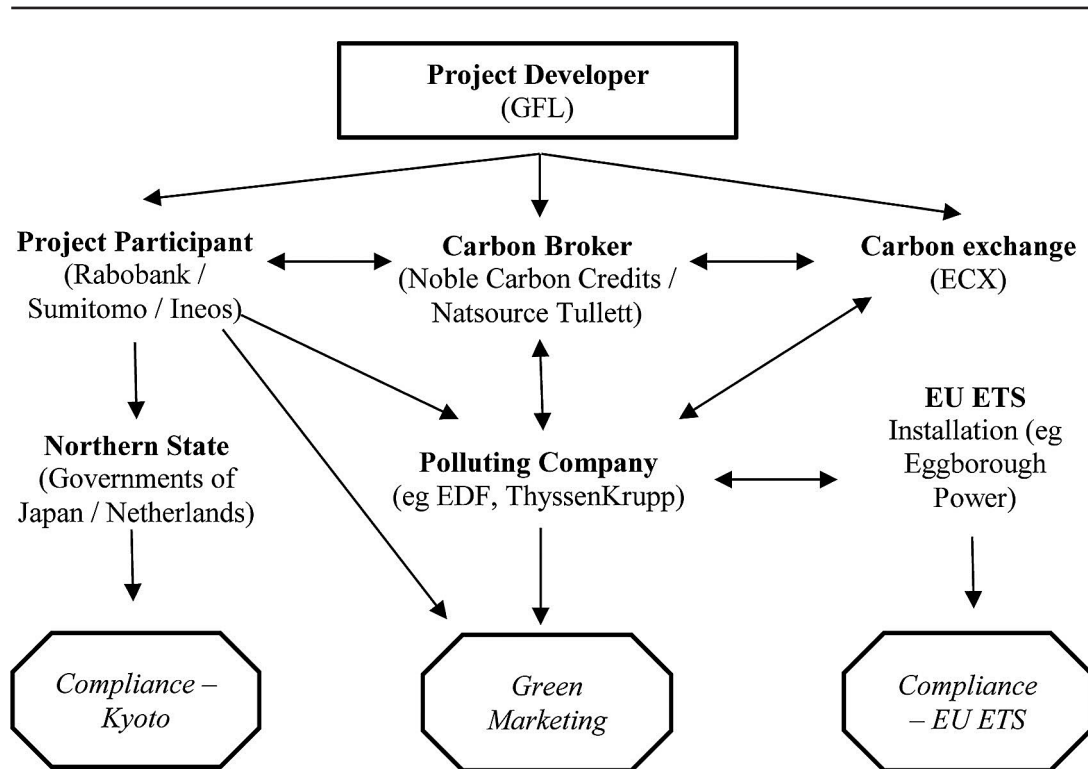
**Project Developer**
(GFL)

**Project Participant**
(Rabobank / Sumitomo / Ineos)

**Carbon Broker**
(Noble Carbon Credits / Natsource Tullett)

**Carbon exchange**
(ECX)

**Northern State**
(Governments of Japan / Netherlands)

**Polluting Company**
(eg EDF, ThyssenKrupp)

**EU ETS**
Installation (eg Eggborough Power)

*Compliance – Kyoto*

*Green Marketing*

*Compliance – EU ETS*